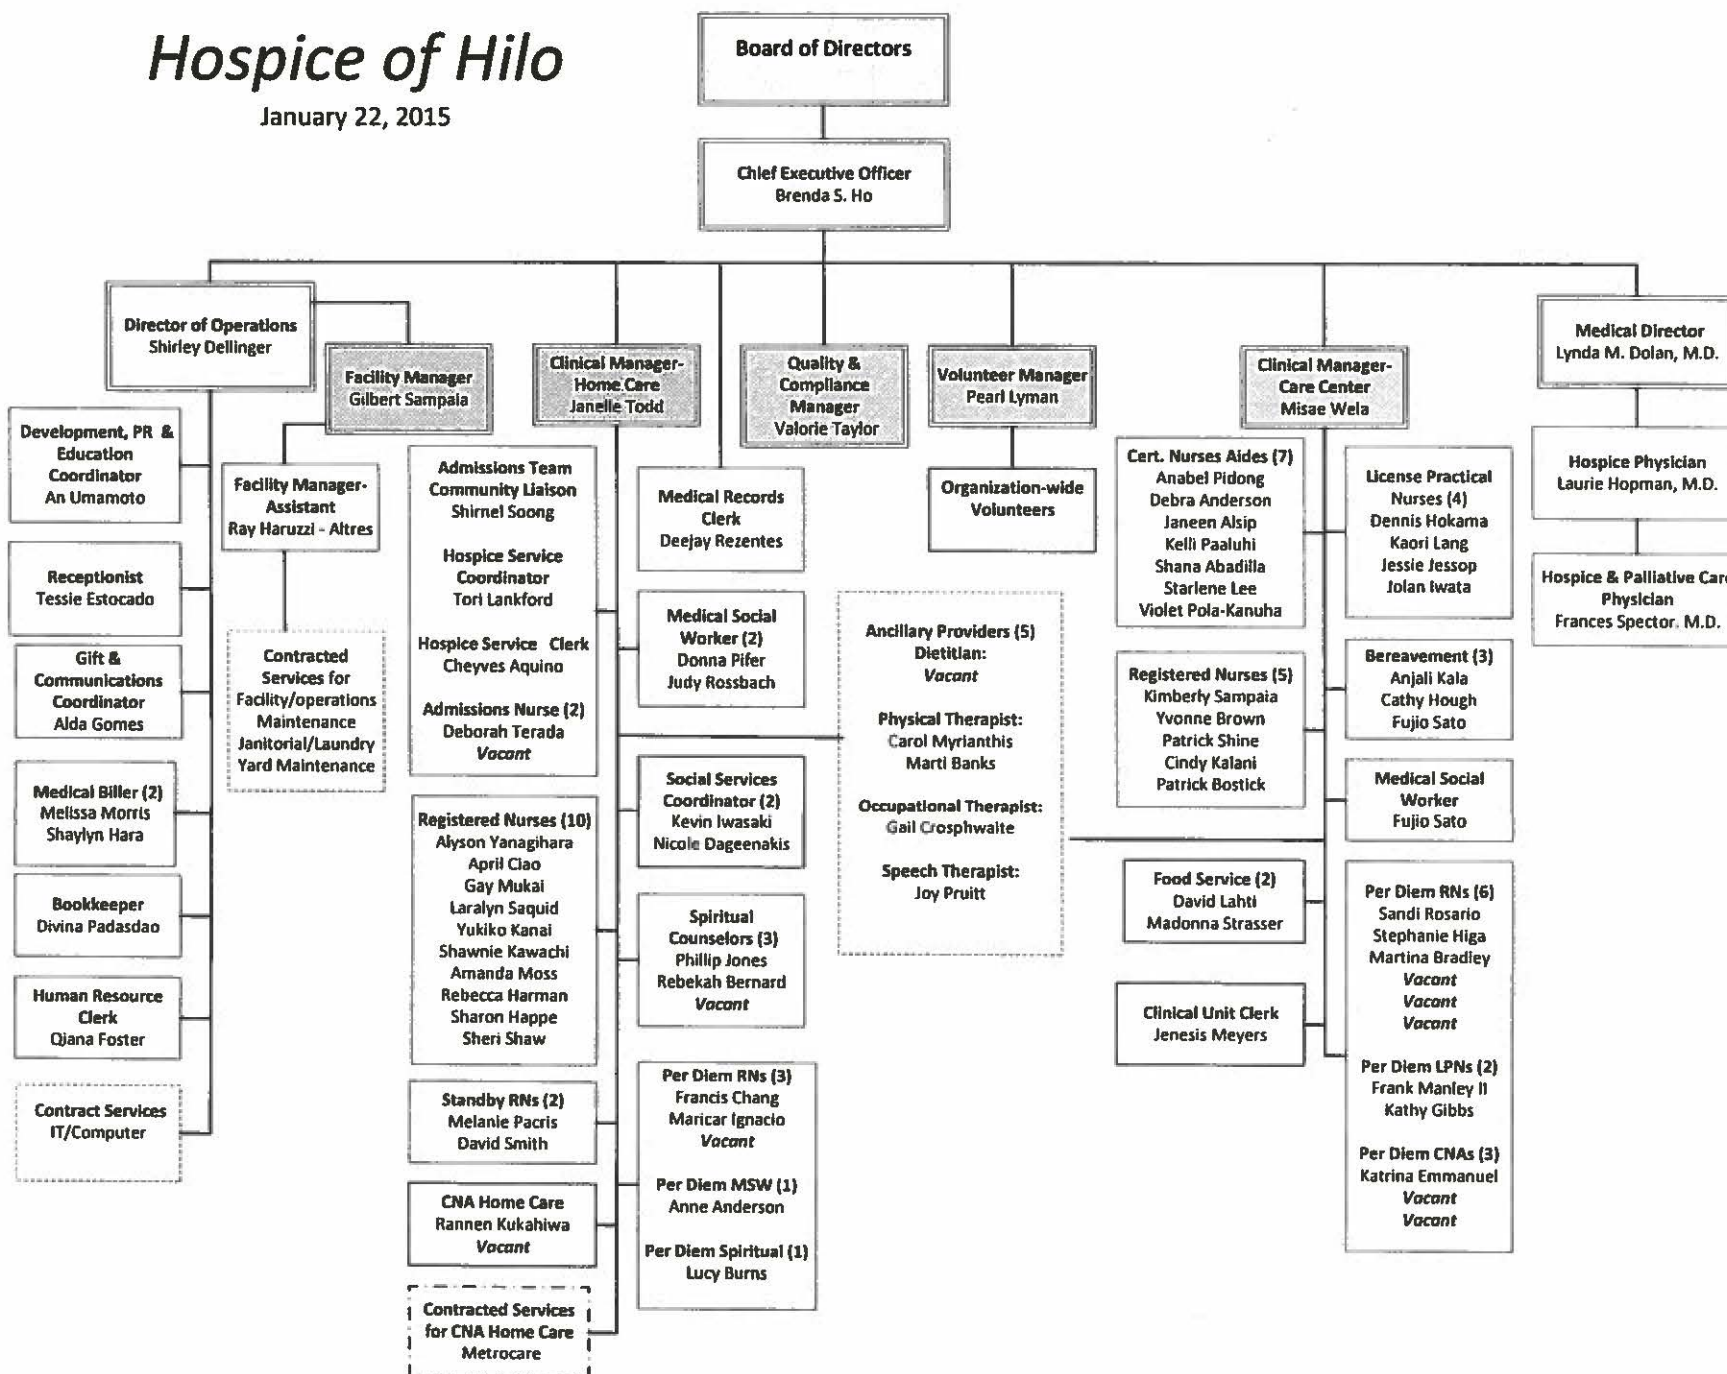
Hospice of Hilo
January 22, 2015

Board of Directors

Chief Executive Officer
Brenda S. Ho

Director of Operations
Shirley Dellinger

Facility Manager
Gilbert Sampaia

Clinical Manager-Home Care
Janelle Todd

Quality & Compliance Manager
Valorie Taylor

Volunteer Manager
Pearl Lyman

Clinical Manager-Care Center
Misae Wela

Medical Director
Lynda M. Dolan, M.D.

Development, PR & Education Coordinator
An Umamoto

Receptionist
Tessie Estocado

Gift & Communications Coordinator
Alda Gomes

Medical Biller (2)
Melissa Morris
Shaylyn Hara

Bookkeeper
Divina Padasdao

Human Resource Clerk
Qjana Foster

Contract Services
IT/Computer

Facility Manager-Assistant
Ray Haruzzi - Altres

Contracted Services for Facility/operations Maintenance
Janitorial/Laundry
Yard Maintenance

Admissions Team Community Liaison
Shirnel Soong

Hospice Service Coordinator
Tori Lankford

Hospice Service Clerk
Cheyves Aquino

Admissions Nurse (2)
Deborah Terada
Vacant

Registered Nurses (10)
Alyson Yanagihara
April Ciao
Gay Mukai
Laralyn Saquid
Yukiko Kanai
Shawnie Kawachi
Amanda Moss
Rebecca Harman
Sharon Happe
Sheri Shaw

Standby RNs (2)
Melanie Pacris
David Smith

CNA Home Care
Rannen Kukahiwa
Vacant

Contracted Services for CNA Home Care
Metrocare

Medical Records Clerk
Deejay Rezentes

Medical Social Worker (2)
Donna Pifer
Judy Rossbach

Social Services Coordinator (2)
Kevin Iwasaki
Nicole Dageenakis

Spiritual Counselors (3)
Phillip Jones
Rebekah Bernard
Vacant

Per Diem RNs (3)
Francis Chang
Maricar Ignacio
Vacant

Per Diem MSW (1)
Anne Anderson

Per Diem Spiritual (1)
Lucy Burns

Organization-wide Volunteers

Ancillary Providers (5)
Dietitian:
Vacant

Physical Therapist:
Carol Myrianthis
Marti Banks

Occupational Therapist:
Gail Crosphwaite

Speech Therapist:
Joy Pruitt

Cert. Nurses Aides (7)
Anabel Pidong
Debra Anderson
Janeen Alsip
Kelli Paaluhi
Shana Abadilla
Starlene Lee
Violet Pola-Kanuha

Registered Nurses (5)
Kimberly Sampaia
Yvonne Brown
Patrick Shine
Cindy Kalani
Patrick Bostick

Food Service (2)
David Lahti
Madonna Strasser

Clinical Unit Clerk
Jenesis Meyers

License Practical Nurses (4)
Dennis Hokama
Kaori Lang
Jessie Jessop
Jolan Iwata

Bereavement (3)
Anjali Kala
Cathy Hough
Fujio Sato

Medical Social Worker
Fujio Sato

Per Diem RNs (6)
Sandi Rosario
Stephanie Higa
Martina Bradley
Vacant
Vacant
Vacant

Per Diem LPNs (2)
Frank Manley II
Kathy Gibbs

Per Diem CNAs (3)
Katrina Emmanuel
Vacant
Vacant

Hospice Physician
Laurie Hopman, M.D.

Hospice & Palliative Car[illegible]
Physician
Frances Spector, M.D.